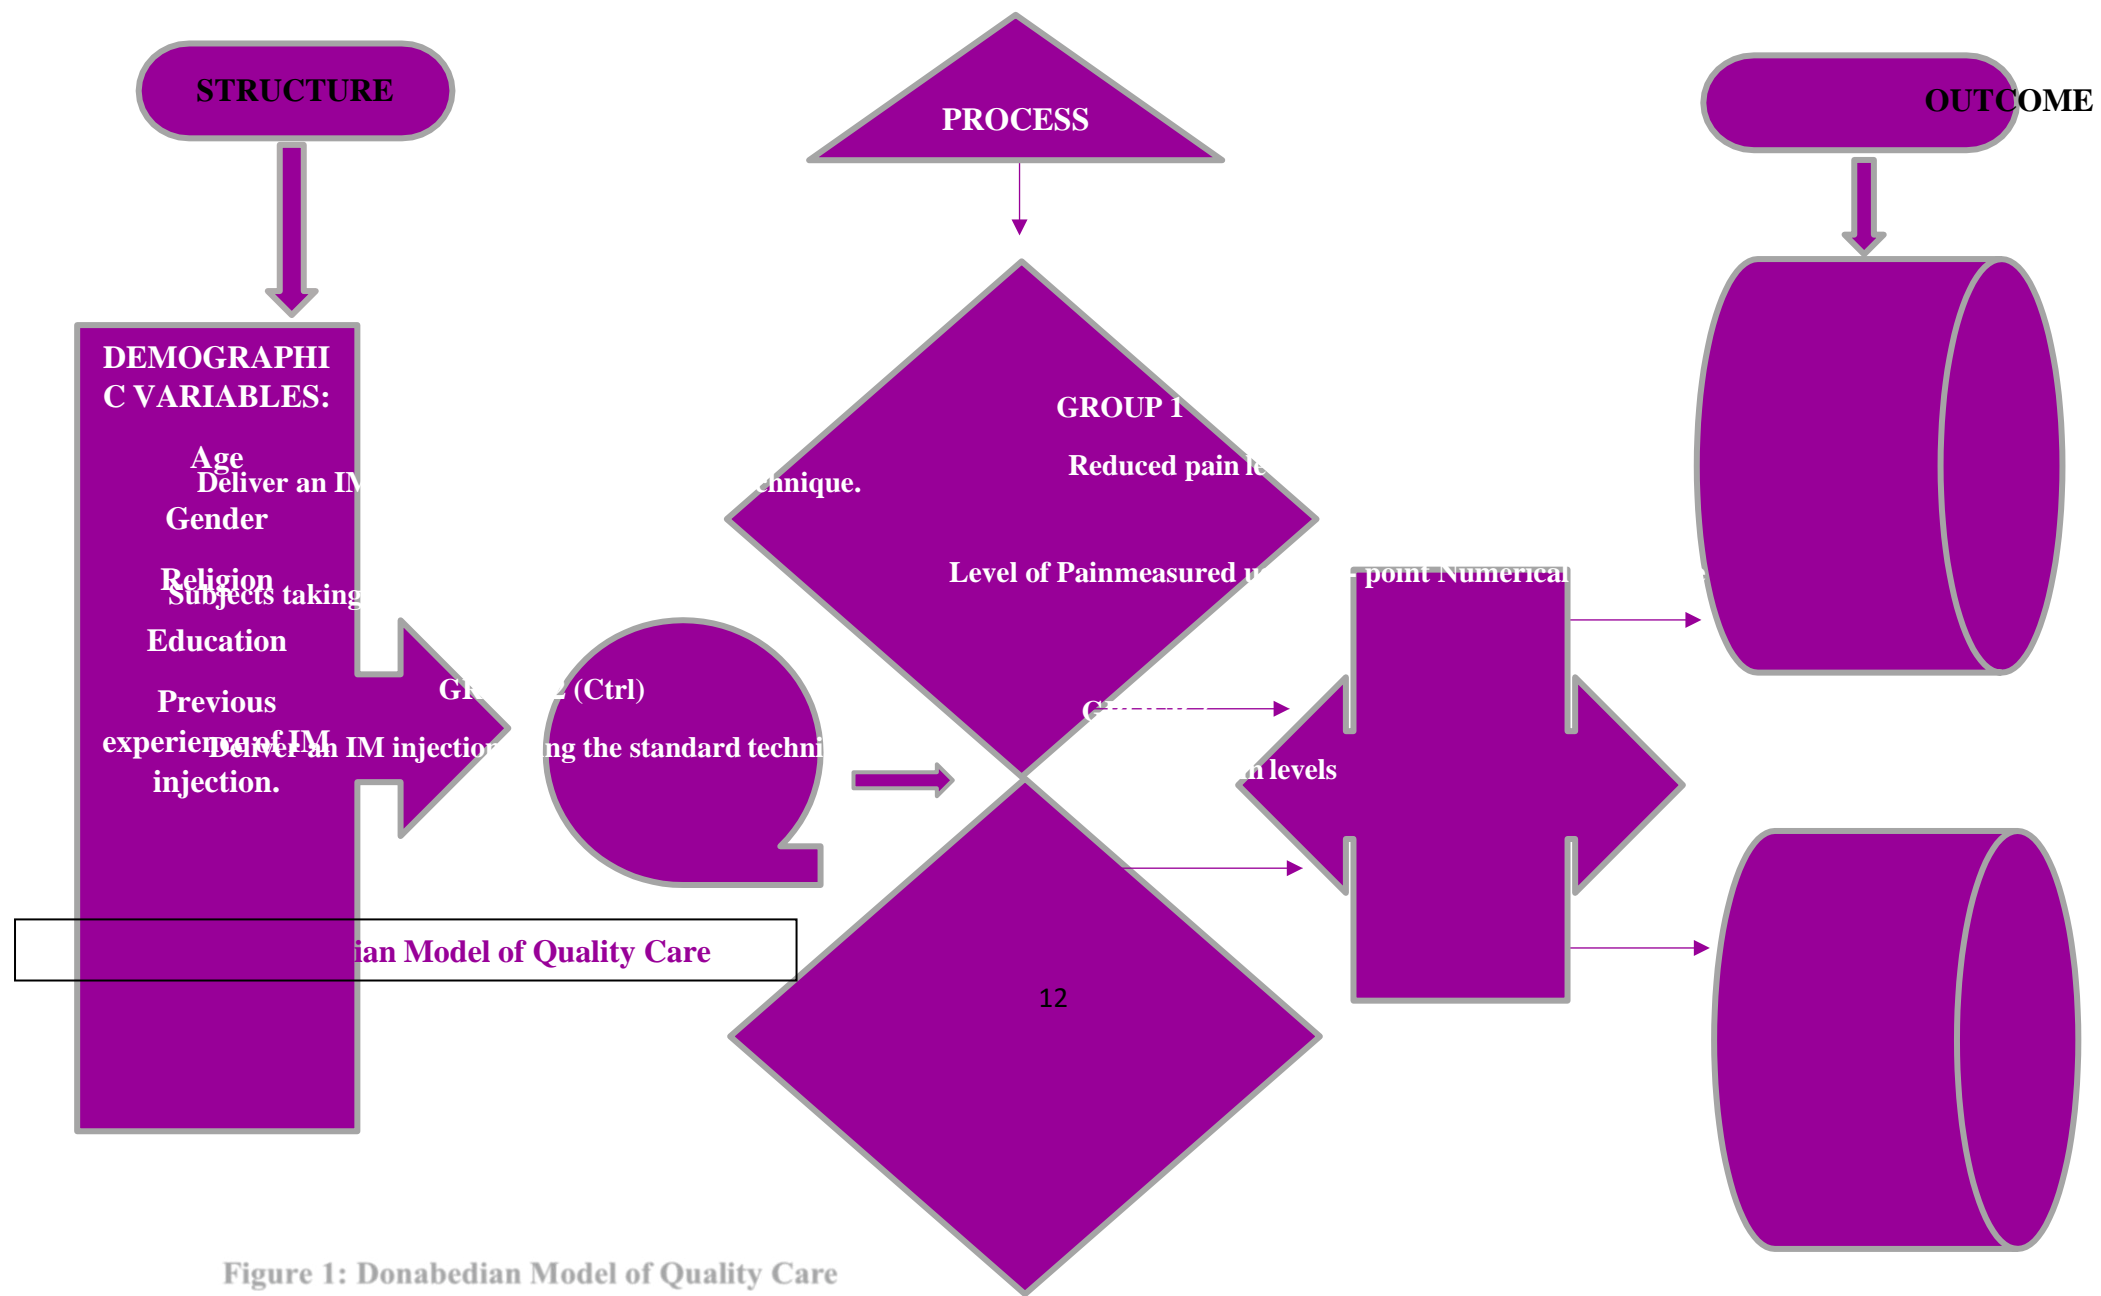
STRUCTURE

PROCESS

OUTCOME

DEMOGRAPHIC VARIABLES:

Age

Deliver an IM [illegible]chnique.

Gender

Religion

Subjects taking

Education

Previous experience of IM injection.

Deliver an IM injection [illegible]ng the standard techni

GROUP 1

Reduced pain le

Level of Painmeasured u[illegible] point Numerical

G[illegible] (Ctrl)

G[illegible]

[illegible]n levels

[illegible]ian Model of Quality Care

12

Figure 1: Donabedian Model of Quality Care